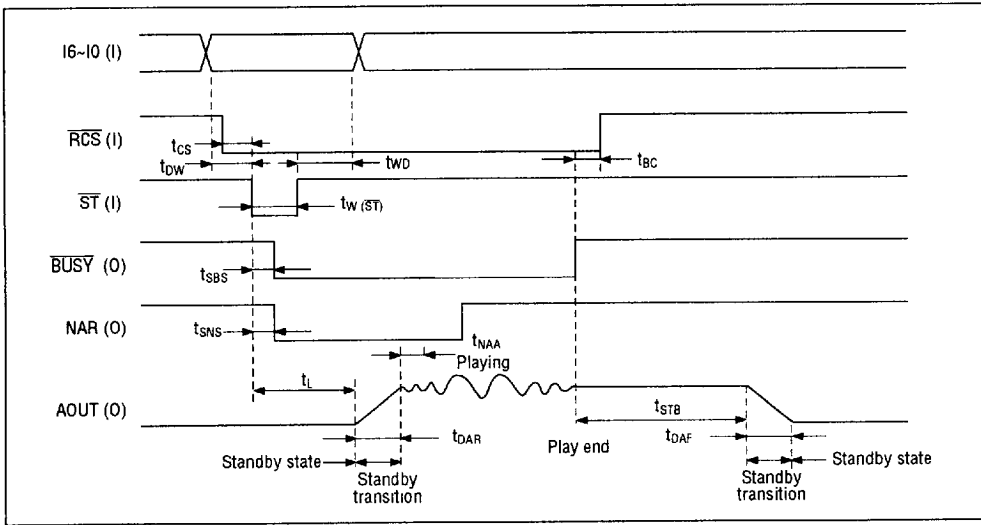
I6~I0 (I)

$\overline{RCS}$ (I)

$t_{CS}$

$t_{DW}$

$t_{WD}$

$t_{BC}$

$\overline{ST}$ (I)

$t_{W(\overline{ST})}$

$\overline{BUSY}$ (O)

$t_{SBS}$

NAR (O)

$t_{SNS}$

$t_{NAA}$

Playing

AOUT (O)

$t_L$

$t_{STB}$

$t_{DAR}$

Play end

$t_{DAF}$

Standby state

Standby transition

Standby transition

Standby state